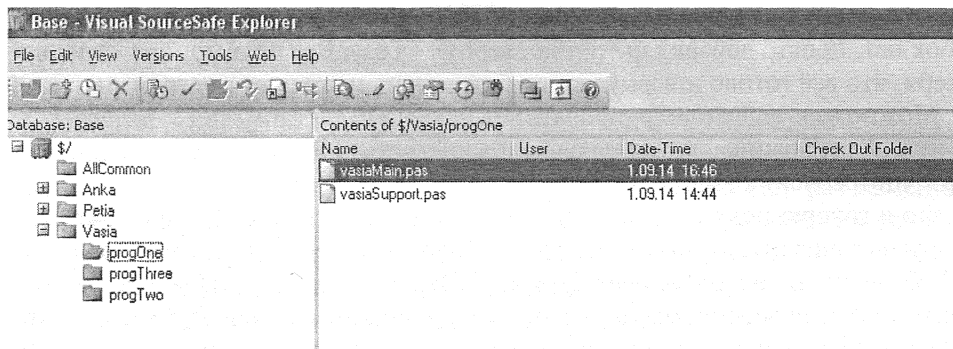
Base - Visual SourceSafe Explorer

File Edit View Versions Tools Web Help

Database: Base

$/
AllCommon
Anka
Petia
Vasia
progOne
progThree
progTwo

Contents of $/Vasia/progOne

| Name | User | Date-Time | Check Out Folder |
|---|---|---|---|
| vasiaMain.pas | | 1.09.14 16:46 | |
| vasiaSupport.pas | | 1.09.14 14:44 | |